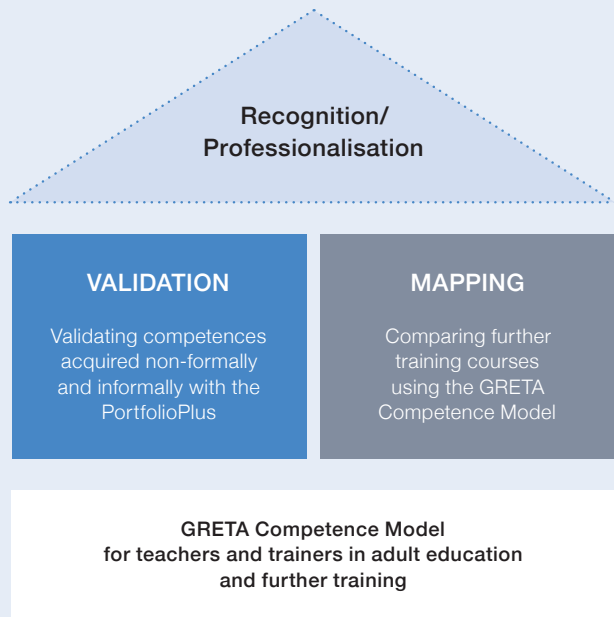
Recognition/
Professionalisation

VALIDATION

Validating competences acquired non-formally and informally with the PortfolioPlus

MAPPING

Comparing further training courses using the GRETA Competence Model

GRETA Competence Model
for teachers and trainers in adult education
and further training